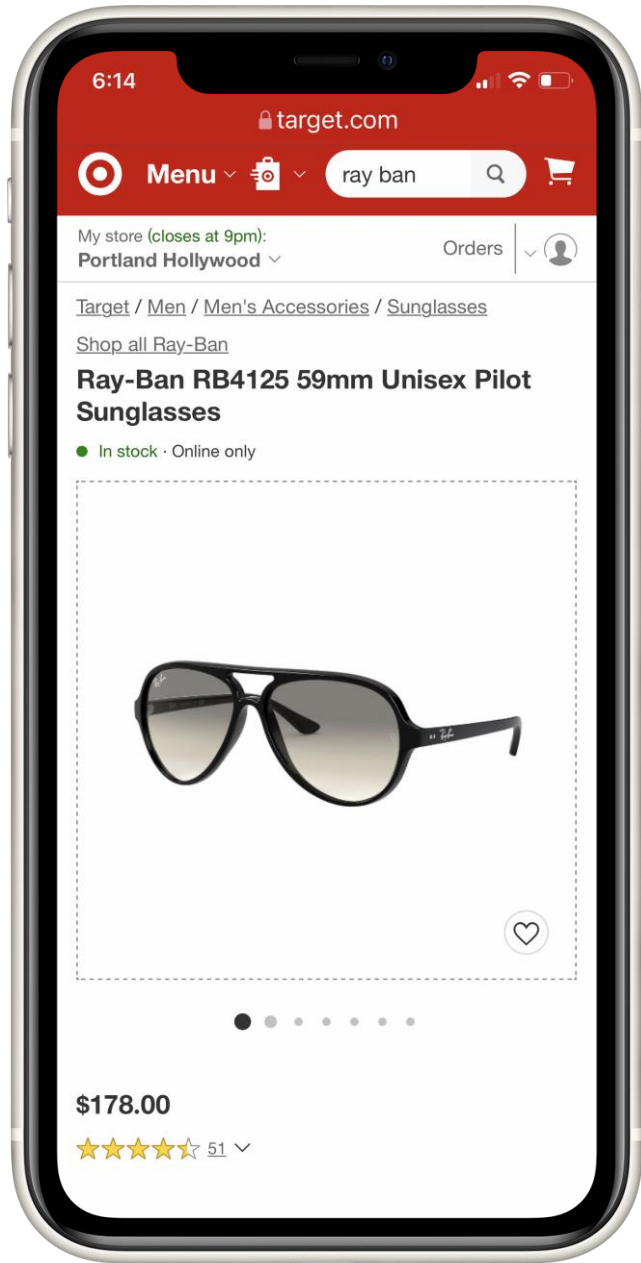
6:14

target.com

Menu

ray ban

My store (closes at 9pm):
Portland Hollywood

Orders

Target / Men / Men's Accessories / Sunglasses

Shop all Ray-Ban

Ray-Ban RB4125 59mm Unisex Pilot Sunglasses

In stock · Online only

$178.00

51